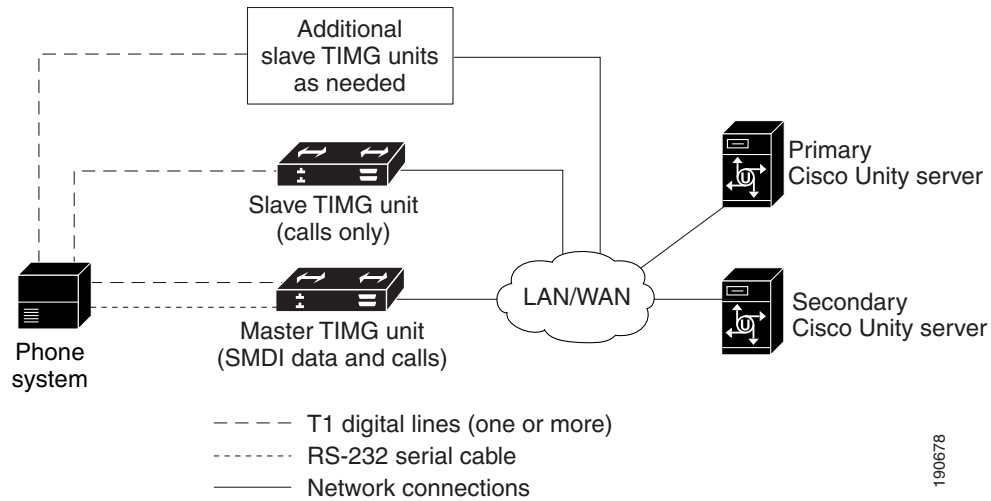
Additional slave TIMG units as needed

Primary Cisco Unity server

Slave TIMG unit (calls only)

LAN/WAN

Secondary Cisco Unity server

Phone system

Master TIMG unit (SMDI data and calls)

T1 digital lines (one or more)
RS-232 serial cable
Network connections

190678